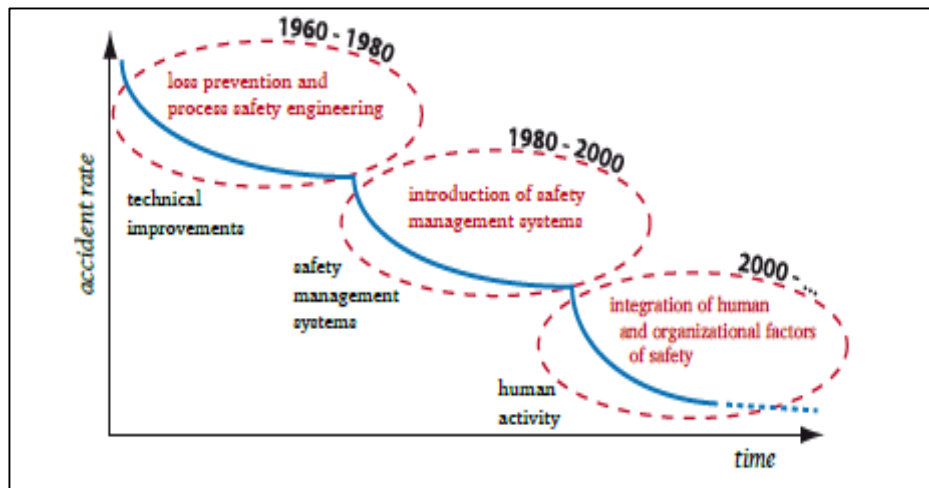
1960 - 1980

loss prevention and process safety engineering

1980 - 2000

introduction of safety management systems

2000 - ...

integration of human and organizational factors of safety

accident rate

technical improvements

safety management systems

human activity

time